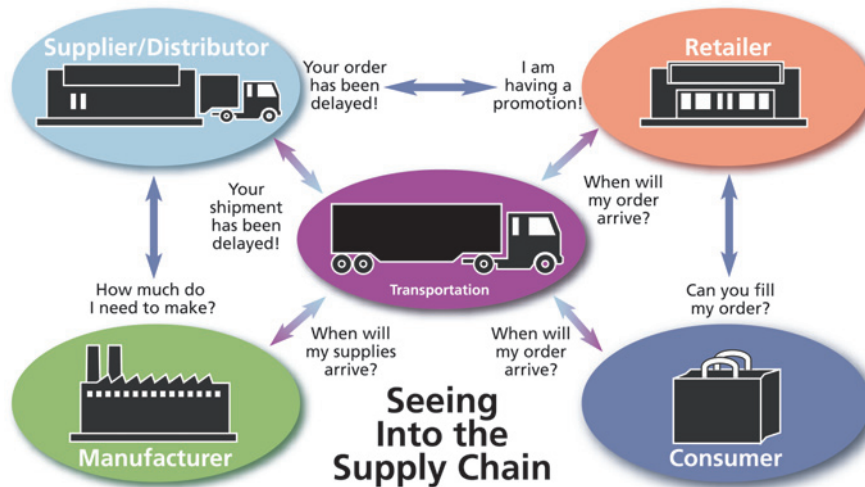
Supplier/Distributor

Your order has been delayed!

I am having a promotion!

Retailer

Your shipment has been delayed!

When will my order arrive?

Transportation

How much do I need to make?

Can you fill my order?

When will my supplies arrive?

When will my order arrive?

Manufacturer

Seeing Into the Supply Chain

Consumer